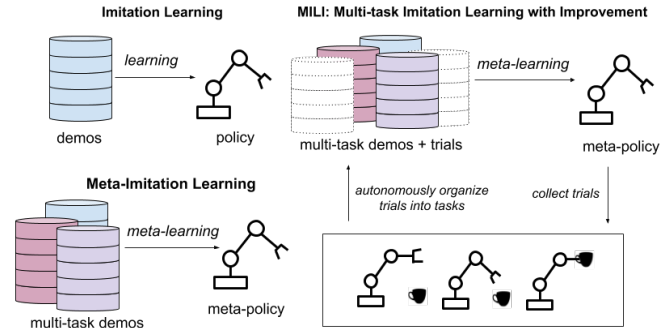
Imitation Learning

learning

demos

policy

MILI: Multi-task Imitation Learning with Improvement

meta-learning

multi-task demos + trials

meta-policy

Meta-Imitation Learning

meta-learning

multi-task demos

meta-policy

autonomously organize trials into tasks

collect trials